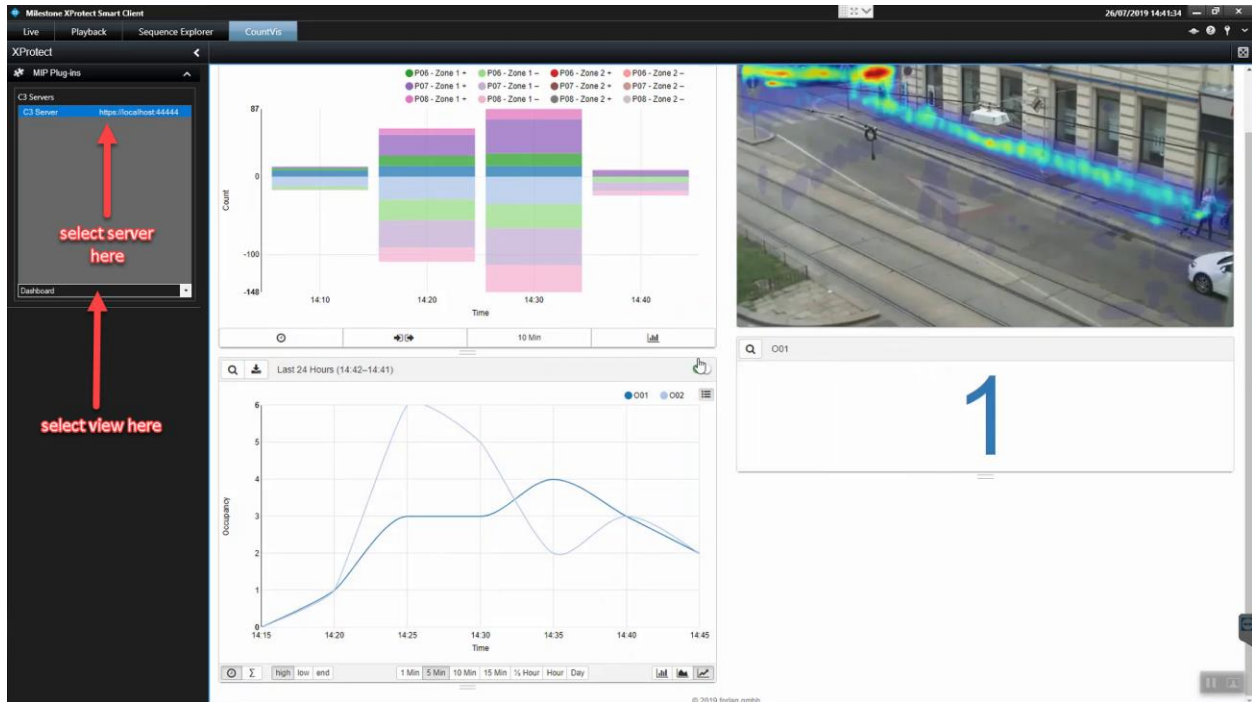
Milestone XProtect Smart Client

26/07/2019 14:41:34

Live Playback Sequence Explorer CountVis

XProtect

MIP Plug-ins

C3 Servers

C3 Server https://localhost:44444

select server here

Dashboard

select view here

P06 - Zone 1 + P06 - Zone 1 – P06 - Zone 2 + P06 - Zone 2 –
P07 - Zone 1 + P07 - Zone 1 – P07 - Zone 2 + P07 - Zone 2 –
P08 - Zone 1 + P08 - Zone 1 – P08 - Zone 2 + P08 - Zone 2 –

87
0
-100
-148
Count

14:10 14:20 14:30 14:40
Time

10 Min

Last 24 Hours (14:42–14:41)

O01 O02

6
5
4
3
2
1
0
Occupancy

14:15 14:20 14:25 14:30 14:35 14:40 14:45
Time

high low end

1 Min 5 Min 10 Min 15 Min ½ Hour Hour Day

O01

1

© 2019 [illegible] gmbh